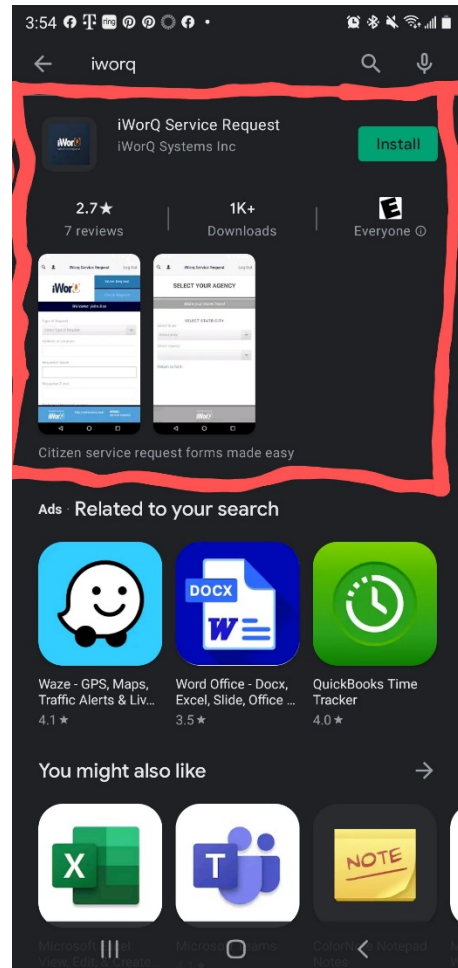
3:54

iworq

iWorQ Service Request
iWorQ Systems Inc

Install

2.7★
7 reviews

1K+
Downloads

E
Everyone ⓘ

iWorQ Service Request
Log Out
Welcome John Doe
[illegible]

iWorQ Service Request
SELECT YOUR AGENCY
SELECT STATE/CITY
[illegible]

Citizen service request forms made easy

Ads · Related to your search

Waze - GPS, Maps, Traffic Alerts & Liv...
4.1★

DOCX
W
Word Office - Docx, Excel, Slide, Office ...
3.5★

QuickBooks Time Tracker
4.0★

You might also like

X

T

NOTE

Microsoft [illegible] View, Edit, & Create ...

Microsoft Teams

ColorNote Notepad Notes